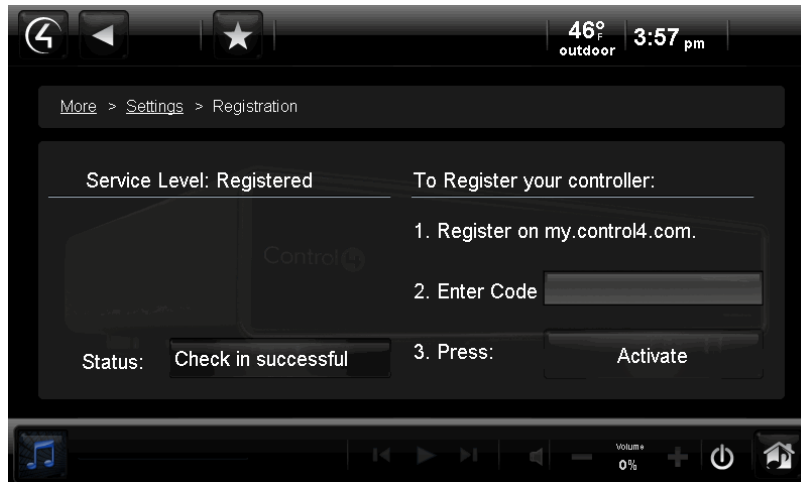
46°F outdoor 3:57 pm

More > Settings > Registration

Service Level: Registered

To Register your controller:

1. Register on my.control4.com.

2. Enter Code

Control4

Status: Check in successful

3. Press: Activate

Volume 0%